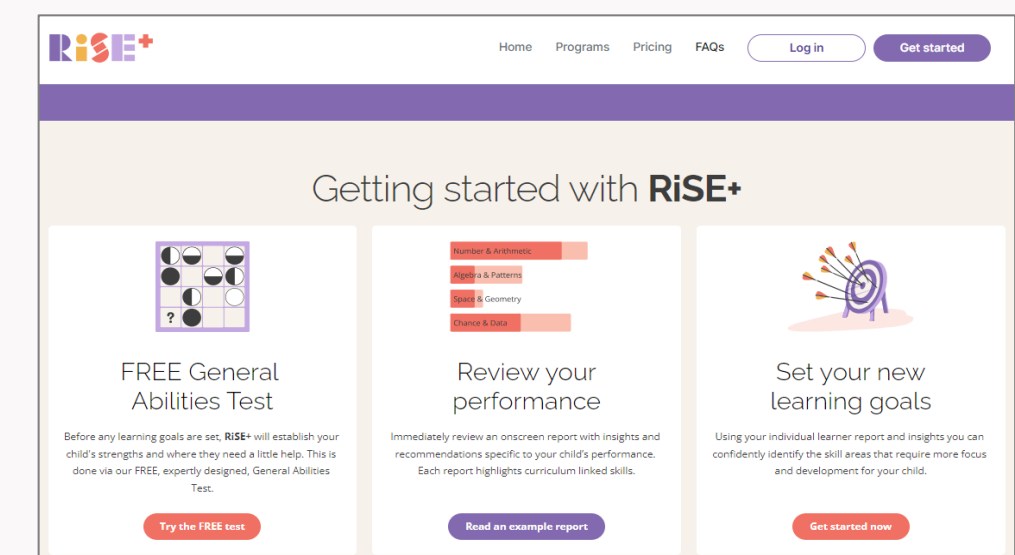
RiSE+

Home Programs Pricing FAQs Log in Get started

Getting started with RiSE+

?

FREE General Abilities Test

Before any learning goals are set, RiSE+ will establish your child's strengths and where they need a little help. This is done via our FREE, expertly designed, General Abilities Test.

Try the FREE test

Number & Arithmetic
Algebra & Patterns
Space & Geometry
Chance & Data

Review your performance

Immediately review an onscreen report with insights and recommendations specific to your child's performance. Each report highlights curriculum linked skills.

Read an example report

Set your new learning goals

Using your individual learner report and insights you can confidently identify the skill areas that require more focus and development for your child.

Get started now